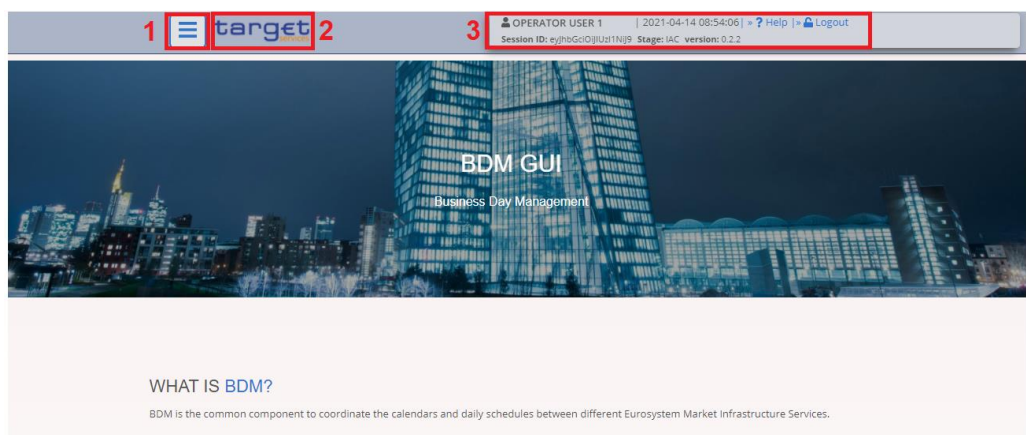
1 2 target services

3 OPERATOR USER 1 | 2021-04-14 08:54:06 | » ? Help | » Logout

Session ID: eyJhbGciOiJIUzI1NiJ9 Stage: IAC version: 0.2.2

BDM GUI

Business Day Management

WHAT IS BDM?

BDM is the common component to coordinate the calendars and daily schedules between different Eurosystem Market Infrastructure Services.